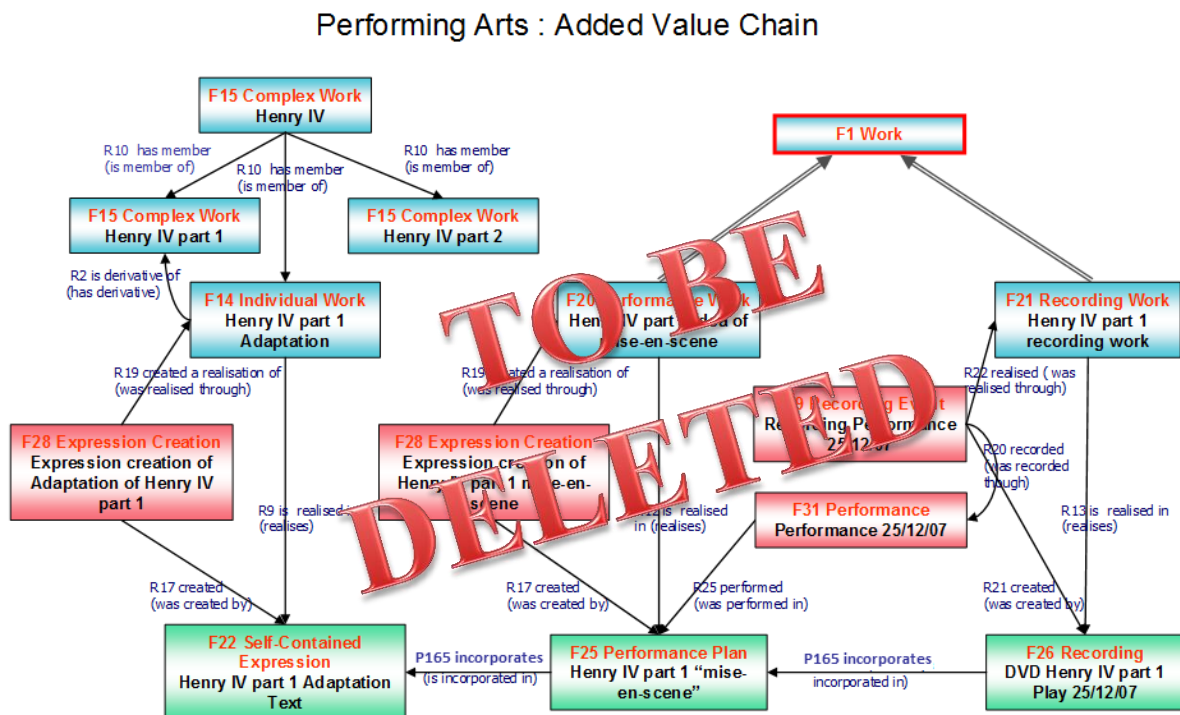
Performing Arts : Added Value Chain

F15 Complex Work
Henry IV

F1 Work

R10 has member
(is member of)

R10 has member
(is member of)

R10 has member
(is member of)

F15 Complex Work
Henry IV part 1

F15 Complex Work
Henry IV part 2

R2 is derivative of
(has derivative)

F14 Individual Work
Henry IV part 1
Adaptation

F20 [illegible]formance Work
Hen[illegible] IV part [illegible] of
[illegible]ise-en-scene

F21 Recording Work
Henry IV part 1
recording work

R19 created a realisation of
(was realised through)

R19 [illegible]ated a realisation of
(was realised through)

R22 realised ( was
realised through)

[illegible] Recording Event
Re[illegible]ing Performance
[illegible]25/12/07

F28 Expression Creation
Expression creation of
Adaptation of Henry IV
part 1

F28 Expression Creation
Expression cre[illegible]ion of
Henr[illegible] part 1 mise-en-
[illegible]scene

R20 recorded
(was recorded
though)

R9 is realised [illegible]
(realises)

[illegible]12 is realised
in (realises)

F31 Performance
Performance 25/12/07

R13 is realised in
(realises)

R17 created
(was created by)

R17 created
(was created by)

R25 performed
(was performed in)

R21 created
(was created by)

F22 Self-Contained
Expression
Henry IV part 1 Adaptation
Text

P165 incorporates
(is incorporated in)

F25 Performance Plan
Henry IV part 1 "mise-
en-scene"

P165 incorporates
incorporated in)

F26 Recording
DVD Henry IV part 1
Play 25/12/07

TO BE
DELETED